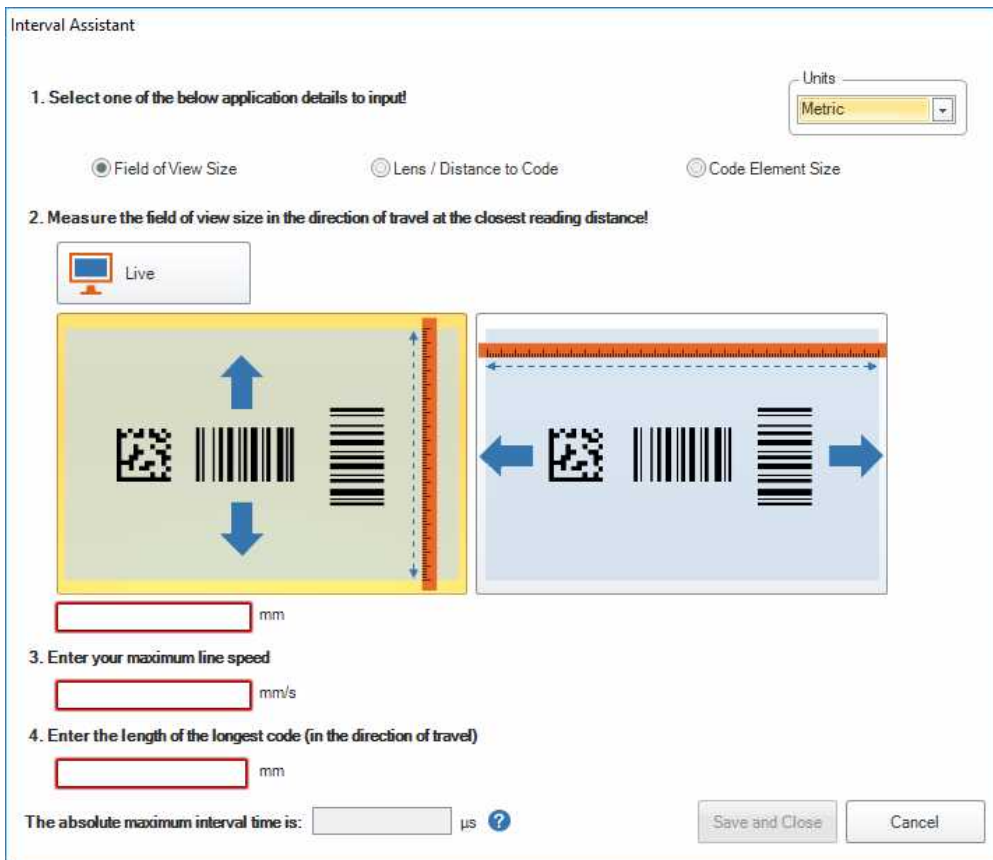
Interval Assistant

1. Select one of the below application details to input!

Units
Metric

Field of View Size
Lens / Distance to Code
Code Element Size

2. Measure the field of view size in the direction of travel at the closest reading distance!

Live

mm

3. Enter your maximum line speed

mm/s

4. Enter the length of the longest code (in the direction of travel)

mm

The absolute maximum interval time is:
μs

Save and Close
Cancel